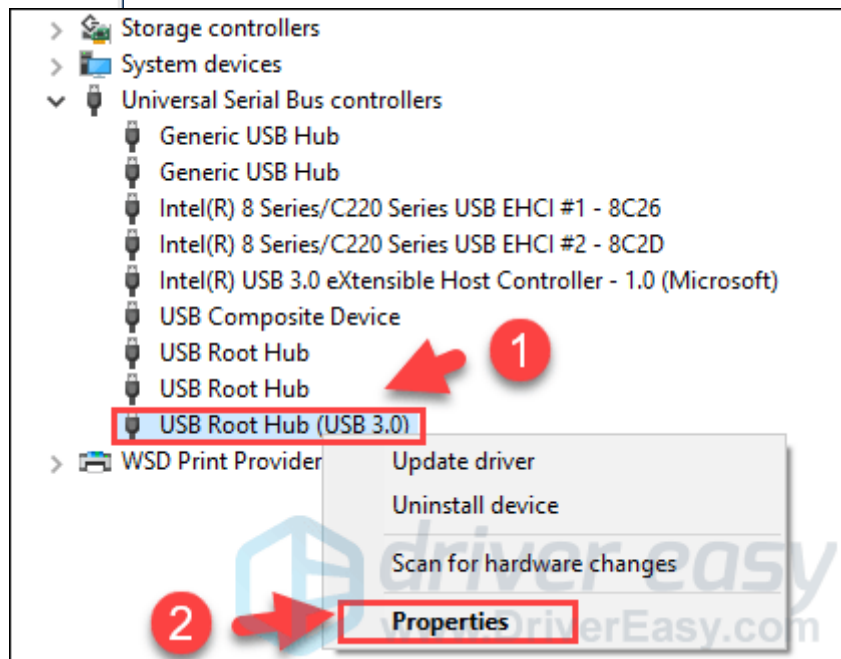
Storage controllers
System devices
Universal Serial Bus controllers
Generic USB Hub
Generic USB Hub
Intel(R) 8 Series/C220 Series USB EHCI #1 - 8C26
Intel(R) 8 Series/C220 Series USB EHCI #2 - 8C2D
Intel(R) USB 3.0 eXtensible Host Controller - 1.0 (Microsoft)
USB Composite Device
USB Root Hub
USB Root Hub
USB Root Hub (USB 3.0)
WSD Print Provider
1
Update driver
Uninstall device
Scan for hardware changes
2
Properties
driver easy
www.DriverEasy.com